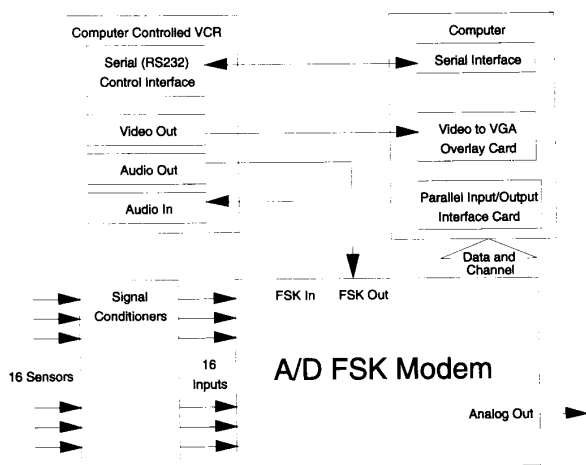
Computer Controlled VCR

Serial (RS232)
Control Interface

Video Out

Audio Out

Audio In

Computer

Serial Interface

Video to VGA
Overlay Card

Parallel Input/Output
Interface Card

Data and
Channel

Signal
Conditioners

FSK In

FSK Out

16 Sensors

16
Inputs

A/D FSK Modem

Analog Out